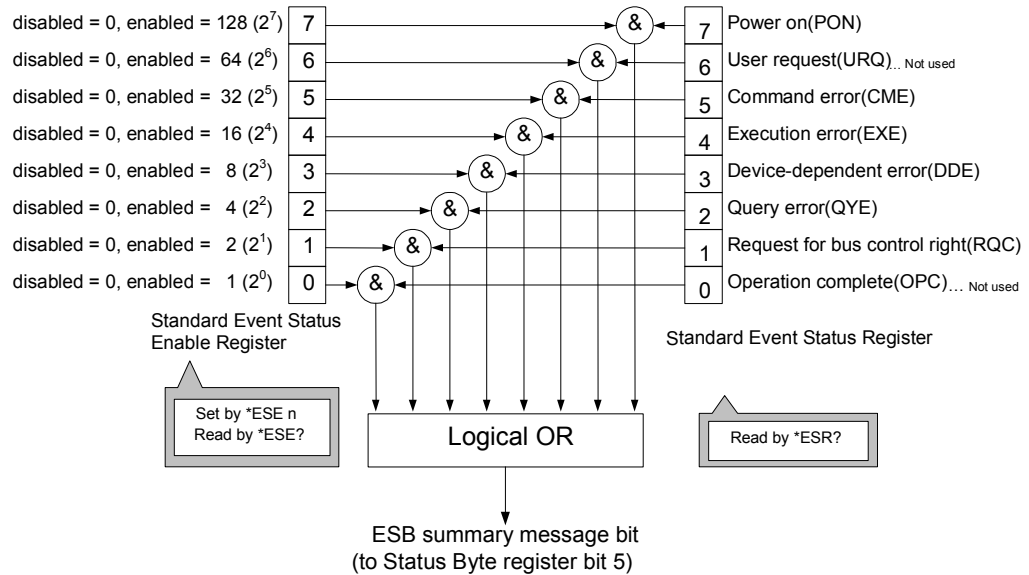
disabled = 0, enabled = 128 ($2^7$)
7
&
7
Power on(PON)

disabled = 0, enabled = 64 ($2^6$)
6
&
6
User request(URQ)… Not used

disabled = 0, enabled = 32 ($2^5$)
5
&
5
Command error(CME)

disabled = 0, enabled = 16 ($2^4$)
4
&
4
Execution error(EXE)

disabled = 0, enabled = 8 ($2^3$)
3
&
3
Device-dependent error(DDE)

disabled = 0, enabled = 4 ($2^2$)
2
&
2
Query error(QYE)

disabled = 0, enabled = 2 ($2^1$)
1
&
1
Request for bus control right(RQC)

disabled = 0, enabled = 1 ($2^0$)
0
&
0
Operation complete(OPC)… Not used

Standard Event Status Enable Register

Standard Event Status Register

Set by *ESE n
Read by *ESE?

Logical OR

Read by *ESR?

ESB summary message bit
(to Status Byte register bit 5)